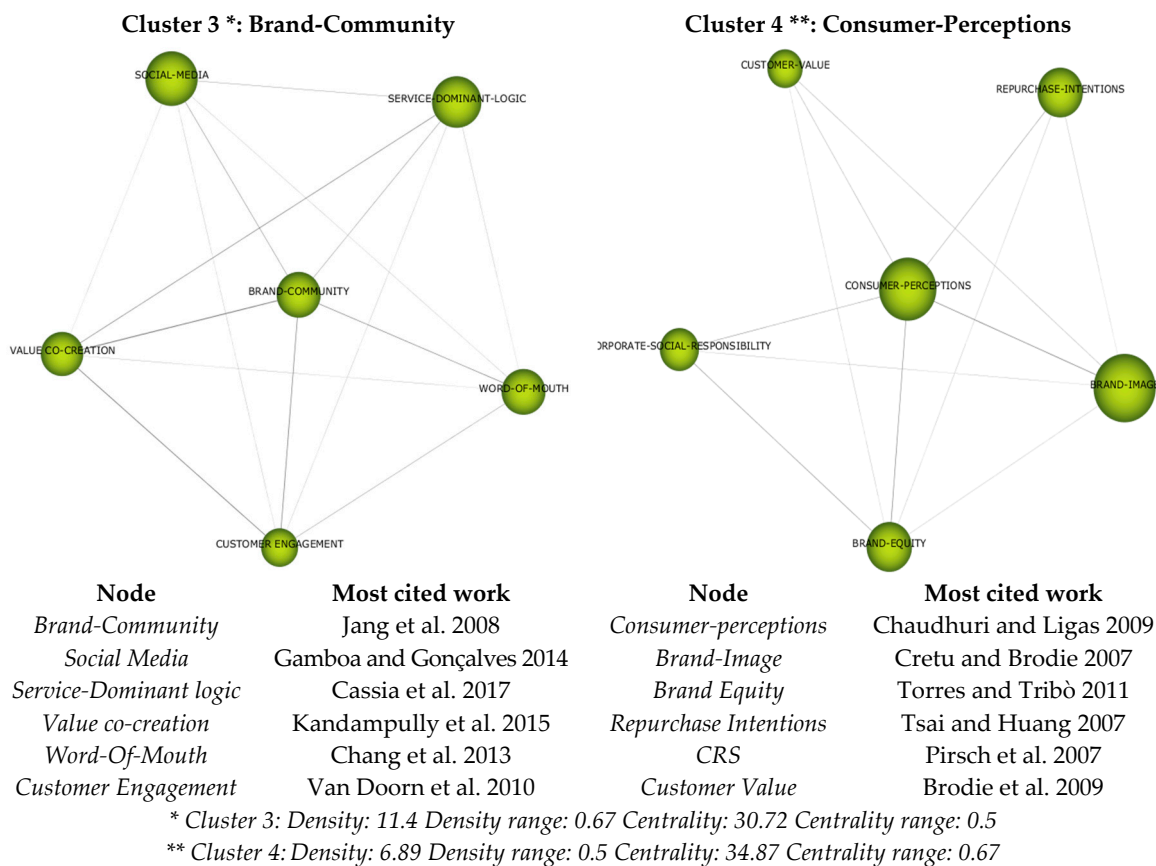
Cluster 3 *: Brand-Community

SOCIAL-MEDIA
SERVICE-DOMINANT-LOGIC
BRAND-COMMUNITY
VALUE CO-CREATION
WORD-OF-MOUTH
CUSTOMER ENGAGEMENT

Cluster 4 **: Consumer-Perceptions

CUSTOMER-VALUE
REPURCHASE-INTENTIONS
CONSUMER-PERCEPTIONS
ORPORATE-SOCIAL-RESPONSIBILITY
BRAND-IMAGE
BRAND-EQUITY

| Node | Most cited work |
|---|---|
| *Brand-Community* | Jang et al. 2008 |
| *Social Media* | Gamboa and Gonçalves 2014 |
| *Service-Dominant logic* | Cassia et al. 2017 |
| *Value co-creation* | Kandampully et al. 2015 |
| *Word-Of-Mouth* | Chang et al. 2013 |
| *Customer Engagement* | Van Doorn et al. 2010 |

| Node | Most cited work |
|---|---|
| *Consumer-perceptions* | Chaudhuri and Ligas 2009 |
| *Brand-Image* | Cretu and Brodie 2007 |
| *Brand Equity* | Torres and Tribò 2011 |
| *Repurchase Intentions* | Tsai and Huang 2007 |
| *CRS* | Pirsch et al. 2007 |
| *Customer Value* | Brodie et al. 2009 |

* Cluster 3: Density: 11.4 Density range: 0.67 Centrality: 30.72 Centrality range: 0.5
** Cluster 4: Density: 6.89 Density range: 0.5 Centrality: 34.87 Centrality range: 0.67